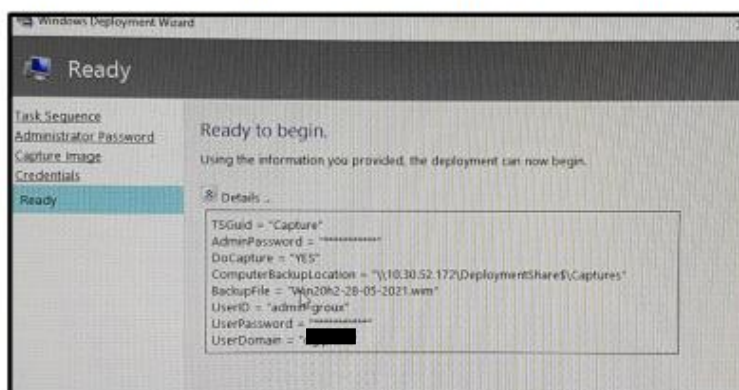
Windows Deployment Wizard

Ready

Task Sequence
Administrator Password
Capture Image
Credentials
Ready

Ready to begin.

Using the information you provided, the deployment can now begin.

Details

TSGuid = "Capture"
AdminPassword = "***********"
DoCapture = "YES"
ComputerBackupLocation = "\\10.30.52.172\DeploymentShare$\Captures"
BackupFile = "Win20h2-28-05-2021.wim"
UserID = "admin-groux"
UserPassword = "***********"
UserDomain = "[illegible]